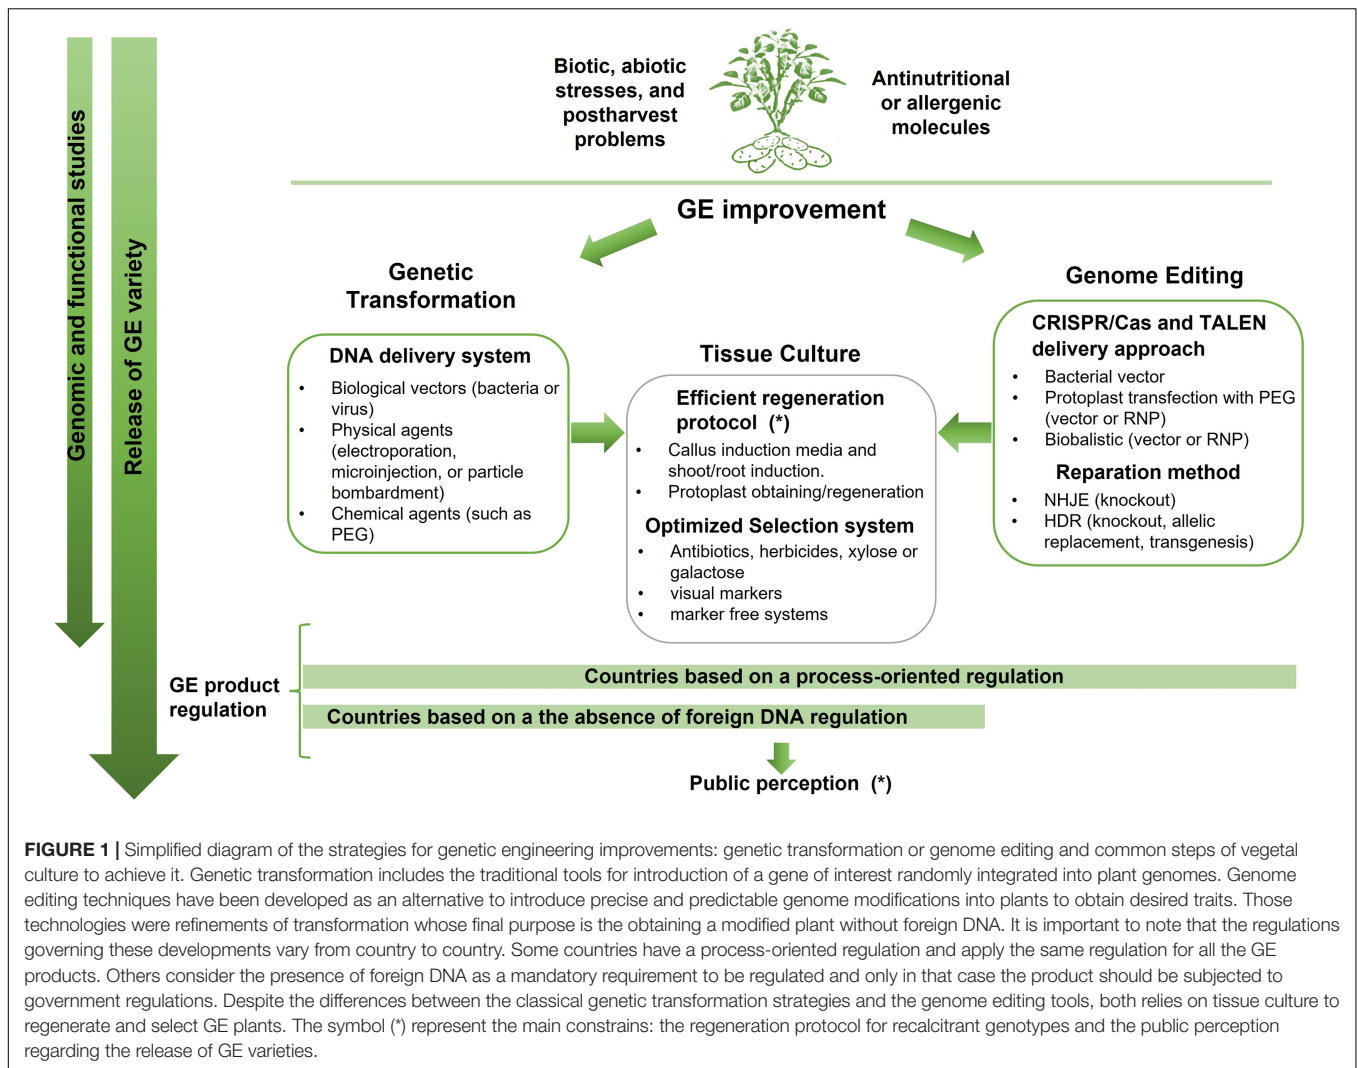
Genomic and functional studies

Release of GE variety

Biotic, abiotic stresses, and postharvest problems

Antinutritional or allergenic molecules

GE improvement

Genetic Transformation

Genome Editing

DNA delivery system
• Biological vectors (bacteria or virus)
• Physical agents (electroporation, microinjection, or particle bombardment)
• Chemical agents (such as PEG)

Tissue Culture

Efficient regeneration protocol (*)
• Callus induction media and shoot/root induction.
• Protoplast obtaining/regeneration

Optimized Selection system
• Antibiotics, herbicides, xylose or galactose
• visual markers
• marker free systems

CRISPR/Cas and TALEN delivery approach
• Bacterial vector
• Protoplast transfection with PEG (vector or RNP)
• Biobalistic (vector or RNP)

Reparation method
• NHJE (knockout)
• HDR (knockout, allelic replacement, transgenesis)

GE product regulation

Countries based on a process-oriented regulation

Countries based on a the absence of foreign DNA regulation

Public perception (*)

FIGURE 1 | Simplified diagram of the strategies for genetic engineering improvements: genetic transformation or genome editing and common steps of vegetal culture to achieve it. Genetic transformation includes the traditional tools for introduction of a gene of interest randomly integrated into plant genomes. Genome editing techniques have been developed as an alternative to introduce precise and predictable genome modifications into plants to obtain desired traits. Those technologies were refinements of transformation whose final purpose is the obtaining a modified plant without foreign DNA. It is important to note that the regulations governing these developments vary from country to country. Some countries have a process-oriented regulation and apply the same regulation for all the GE products. Others consider the presence of foreign DNA as a mandatory requirement to be regulated and only in that case the product should be subjected to government regulations. Despite the differences between the classical genetic transformation strategies and the genome editing tools, both relies on tissue culture to regenerate and select GE plants. The symbol (*) represent the main constrains: the regeneration protocol for recalcitrant genotypes and the public perception regarding the release of GE varieties.